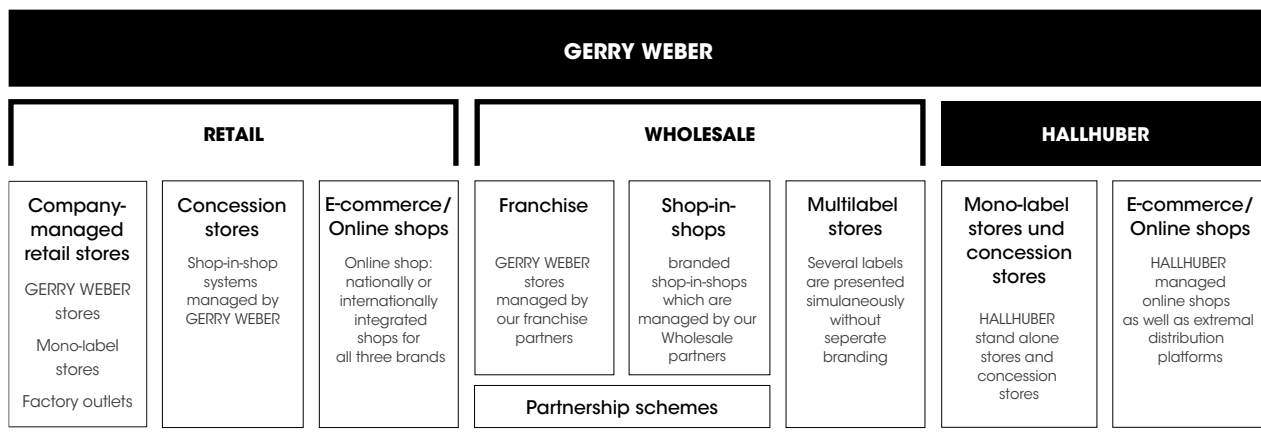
GERRY WEBER

RETAIL

WHOLESALE

HALLHUBER

Company-managed retail stores

GERRY WEBER stores

Mono-label stores

Factory outlets

Concession stores

Shop-in-shop systems managed by GERRY WEBER

E-commerce/ Online shops

Online shop: nationally or internationally integrated shops for all three brands

Franchise

GERRY WEBER stores managed by our franchise partners

Shop-in-shops

branded shop-in-shops which are managed by our Wholesale partners

Partnership schemes

Multilabel stores

Several labels are presented simulaneously without seperate branding

Mono-label stores und concession stores

HALLHUBER stand alone stores and concession stores

E-commerce/ Online shops

HALLHUBER managed online shops as well as extremal distribution platforms